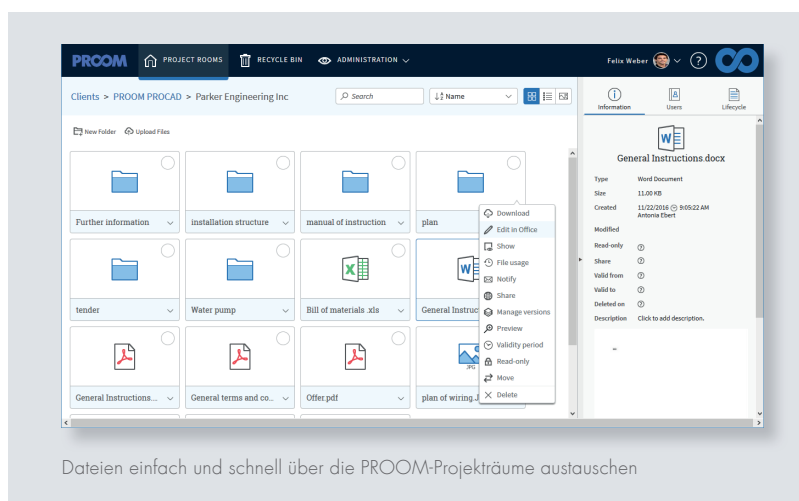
PROOM PROJECT ROOMS RECYCLE BIN ADMINISTRATION

Felix Weber

Clients > PROOM PROCAD > Parker Engineering Inc

Search

Name

New Folder Upload Files

Further information

installation structure

manual of instruction

plan

tender

Water pump

Bill of materials .xls

General Instruc

General Instructions...

General terms and co...

Offer.pdf

plan of wiring.J

Download
Edit in Office
Show
File usage
Notify
Share
Manage versions
Preview
Validity period
Read-only
Move
Delete

Information Users Lifecycle

General Instructions.docx

| Type | Word Document |
|---|---|
| Size | 11.00 KB |
| Created | 11/22/2016 9:05:22 AM Antonia Ebert |
| Modified | |
| Read-only | |
| Share | |
| Valid from | |
| Valid to | |
| Deleted on | |
| Description | Click to add description. |

Dateien einfach und schnell über die PROOM-Projekträume austauschen